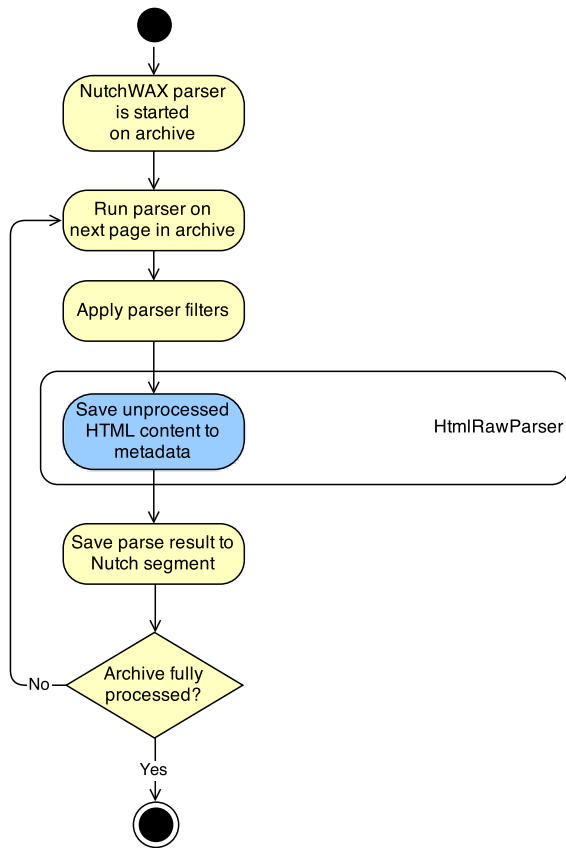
NutchWAX parser is started on archive

Run parser on next page in archive

Apply parser filters

Save unprocessed HTML content to metadata

HtmlRawParser

Save parse result to Nutch segment

Archive fully processed?

No

Yes